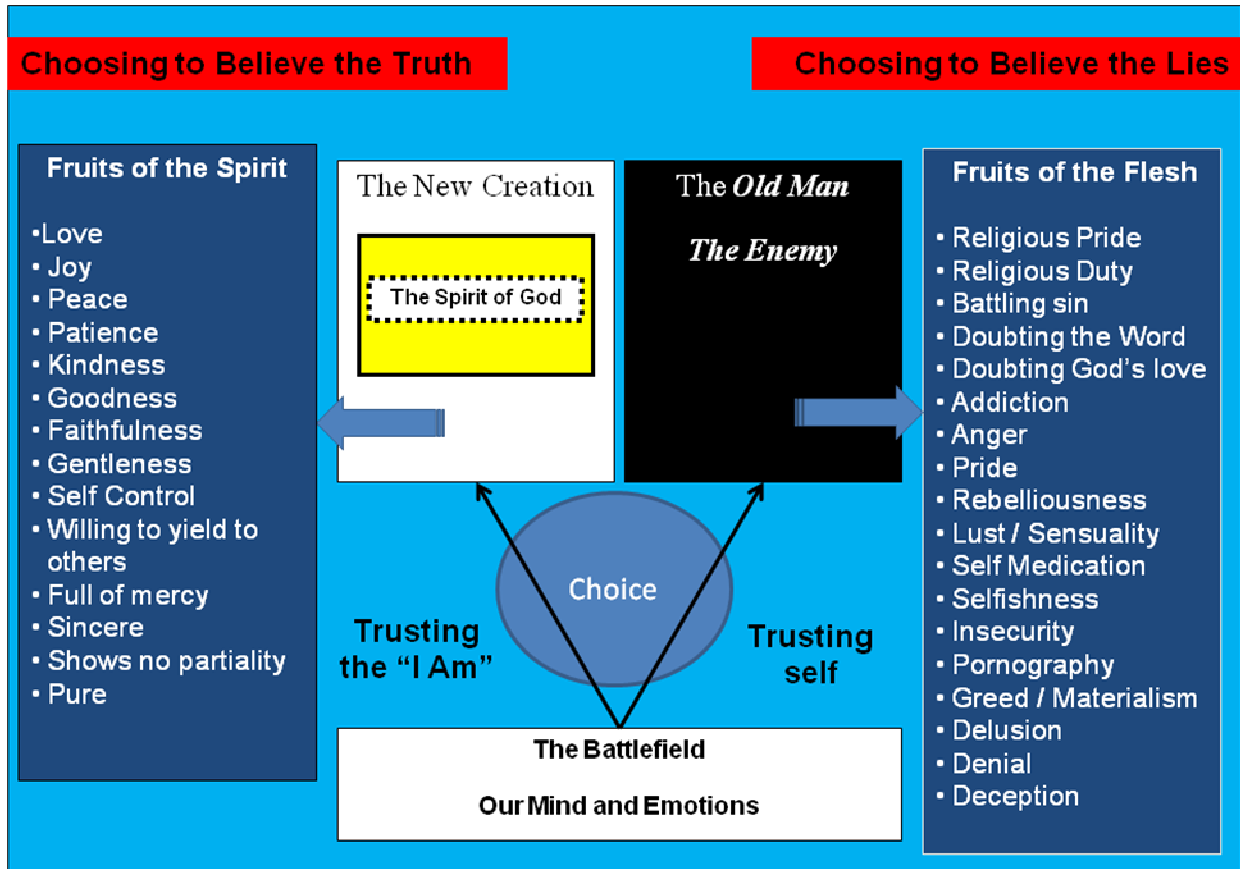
Choosing to Believe the Truth

Choosing to Believe the Lies

Fruits of the Spirit

•Love
• Joy
• Peace
• Patience
• Kindness
• Goodness
• Faithfulness
• Gentleness
• Self Control
• Willing to yield to others
• Full of mercy
• Sincere
• Shows no partiality
• Pure

The New Creation

The Spirit of God

The *Old Man*

*The Enemy*

Fruits of the Flesh

• Religious Pride
• Religious Duty
• Battling sin
• Doubting the Word
• Doubting God's love
• Addiction
• Anger
• Pride
• Rebelliousness
• Lust / Sensuality
• Self Medication
• Selfishness
• Insecurity
• Pornography
• Greed / Materialism
• Delusion
• Denial
• Deception

Choice

Trusting the "I Am"

Trusting self

The Battlefield

Our Mind and Emotions